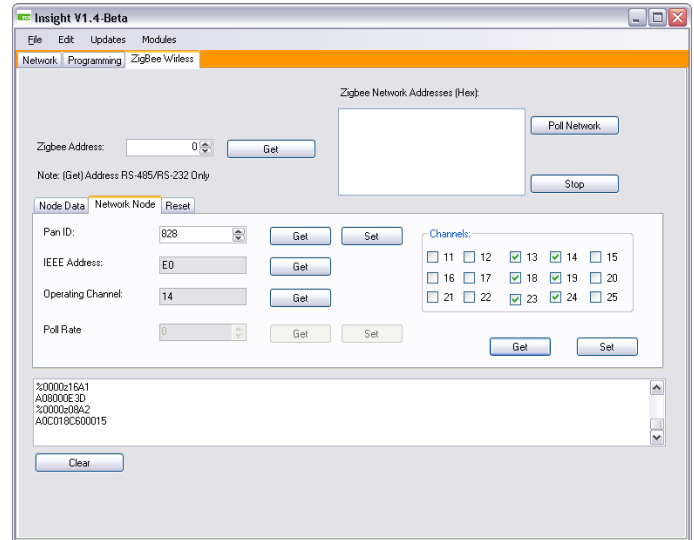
Insight V1.4-Beta

File Edit Updates Modules

Network Programming ZigBee Wirless

Zigbee Network Addresses (Hex):

Poll Network

Zigbee Address: 0 Get

Stop

Note: (Get) Address RS-485/RS-232 Only

Node Data Network Node Reset

Pan ID: 828 Get Set

IEEE Address: E0 Get

Operating Channel: 14 Get

Poll Rate 0 Get Set

Channels:

| 11 | 12 | 13 | 14 | 15 |
|---|---|---|---|---|
| 16 | 17 | 18 | 19 | 20 |
| 21 | 22 | 23 | 24 | 25 |

Get Set

%0000z16A1
A08000E3D
%0000z08A2
A0C018C600015

Clear